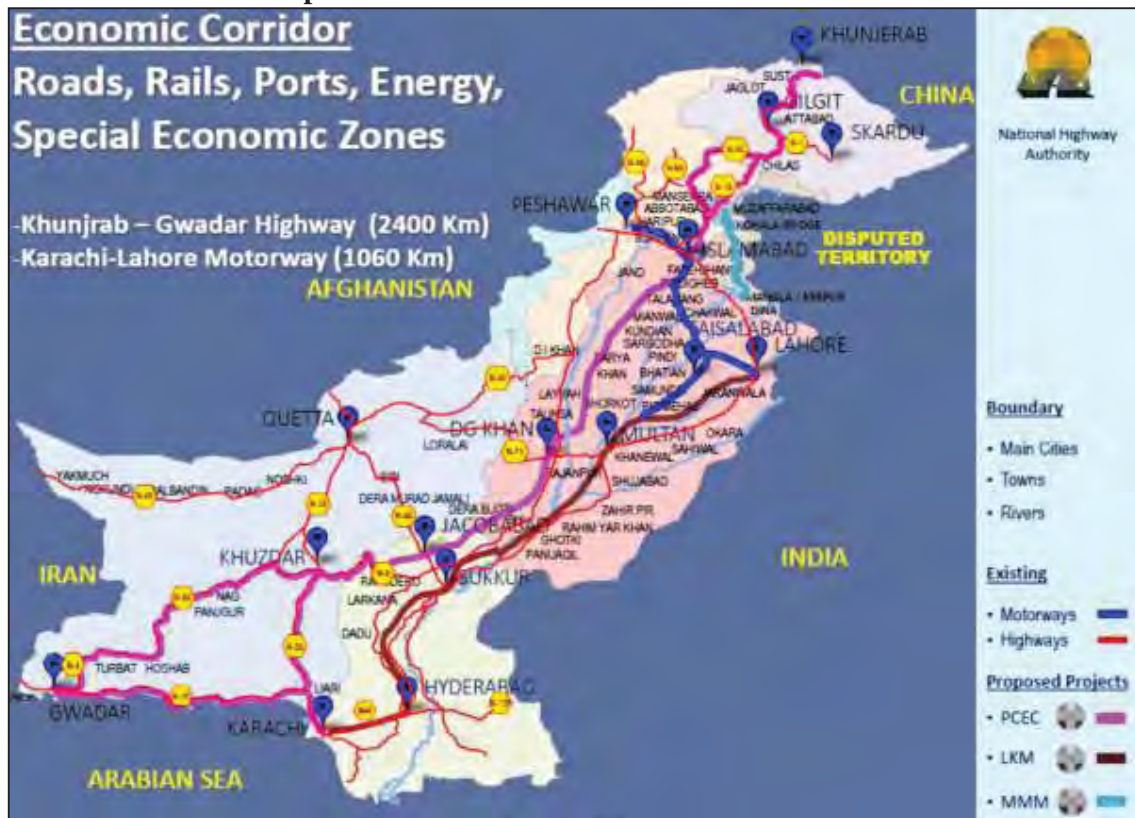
Economic Corridor
Roads, Rails, Ports, Energy, Special Economic Zones

-Khunjrab – Gwadar Highway (2400 Km)
-Karachi-Lahore Motorway (1060 Km)

AFGHANISTAN

KHUNJERAB
SUST
JAGLOT
GILGIT
ATTABAD
SKARDU
CHINA
CHILAS
MANSEHRA
ABBOTABAD
HARIPUR
PESHAWAR
MUZAFFARABAD
KOHALA BRIDGE
ISLAMABAD
DISPUTED TERRITORY
JAND
FATEHJHAN
TALAGANG
CHAKWAL
MIANWALI
KUNDIAN
SARGODHA
PINDI
FAISALABAD
LAHORE
DI KHAN
DARYA KHAN
BHATIAN
LAYYAH
SAMUNDRI
TAUNSA
SHORKOT
QUETTA
DG KHAN
MULTAN
OKARA
SAHIWAL
LORALAI
KHANEWAL
RAJANPUR
SHUJABAD
YAKMUCH
NOKKUNDI
DALBANDIN
PADAG
NOSHKI
SIBI
DERA MURAD JAMALI
DERA BUGTI
ZAHIR PIR
RAHIM YAR KHAN
GHOTKI
PANUAQIL
JACOBABAD
KHUZDAR
RATODERO
SUKKUR
LARKANA
INDIA
IRAN
NAG
PANJGUR
DADU
TURBAT
HOSHAB
GWADAR
UARI
HYDERABAD
KARACHI
ARABIAN SEA

National Highway Authority

Boundary
• Main Cities
• Towns
• Rivers

Existing
• Motorways
• Highways

Proposed Projects
• PCEC
• LKM
• MMM